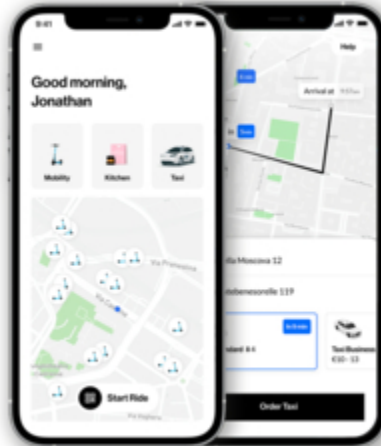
9:41

Good morning, Jonathan

Mobility

Kitchen

Taxi

Via Prenestina

Via Casilina

Start Ride

Help

6 min

Arrival at 9:51am

5 min

Via Moscova 12

Via Gebenesorelle 119

In 5 min

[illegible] €4

Taxi Business
€10 - 13

Order Taxi